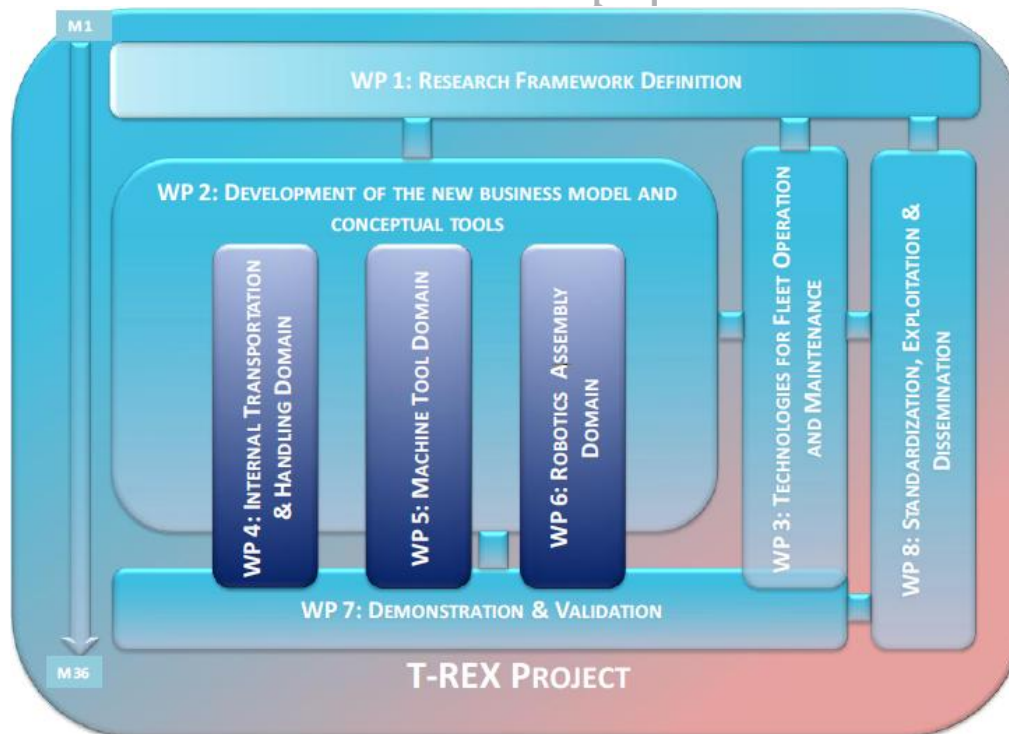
M1

WP 1: RESEARCH FRAMEWORK DEFINITION

WP 2: DEVELOPMENT OF THE NEW BUSINESS MODEL AND CONCEPTUAL TOOLS

WP 4: INTERNAL TRANSPORTATION & HANDLING DOMAIN

WP 5: MACHINE TOOL DOMAIN

WP 6: ROBOTICS ASSEMBLY DOMAIN

WP 3: TECHNOLOGIES FOR FLEET OPERATION AND MAINTENANCE

WP 8: STANDARDIZATION, EXPLOITATION & DISSEMINATION

WP 7: DEMONSTRATION & VALIDATION

M36

T-REX PROJECT